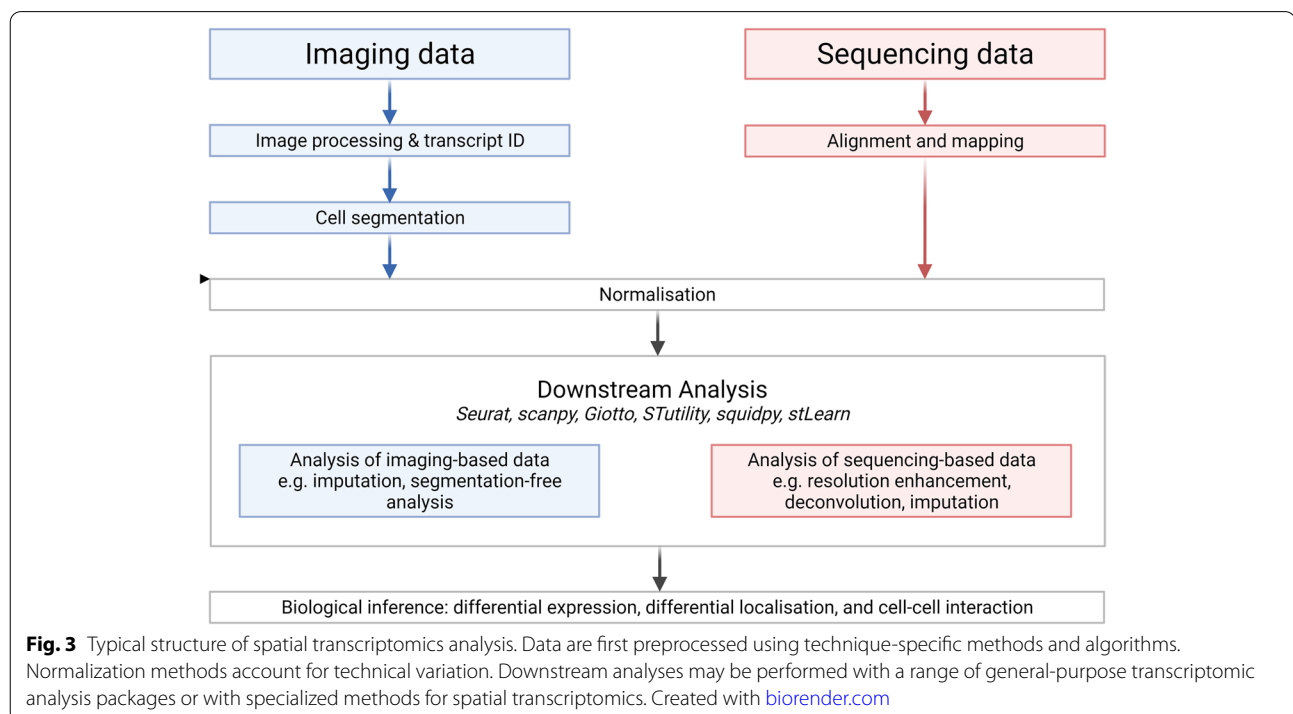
Imaging data

Sequencing data

Image processing & transcript ID

Alignment and mapping

Cell segmentation

Normalisation

Downstream Analysis
*Seurat, scanpy, Giotto, STutility, squidpy, stLearn*

Analysis of imaging-based data e.g. imputation, segmentation-free analysis

Analysis of sequencing-based data e.g. resolution enhancement, deconvolution, imputation

Biological inference: differential expression, differential localisation, and cell-cell interaction

**Fig. 3** Typical structure of spatial transcriptomics analysis. Data are first preprocessed using technique-specific methods and algorithms. Normalization methods account for technical variation. Downstream analyses may be performed with a range of general-purpose transcriptomic analysis packages or with specialized methods for spatial transcriptomics. Created with biorender.com